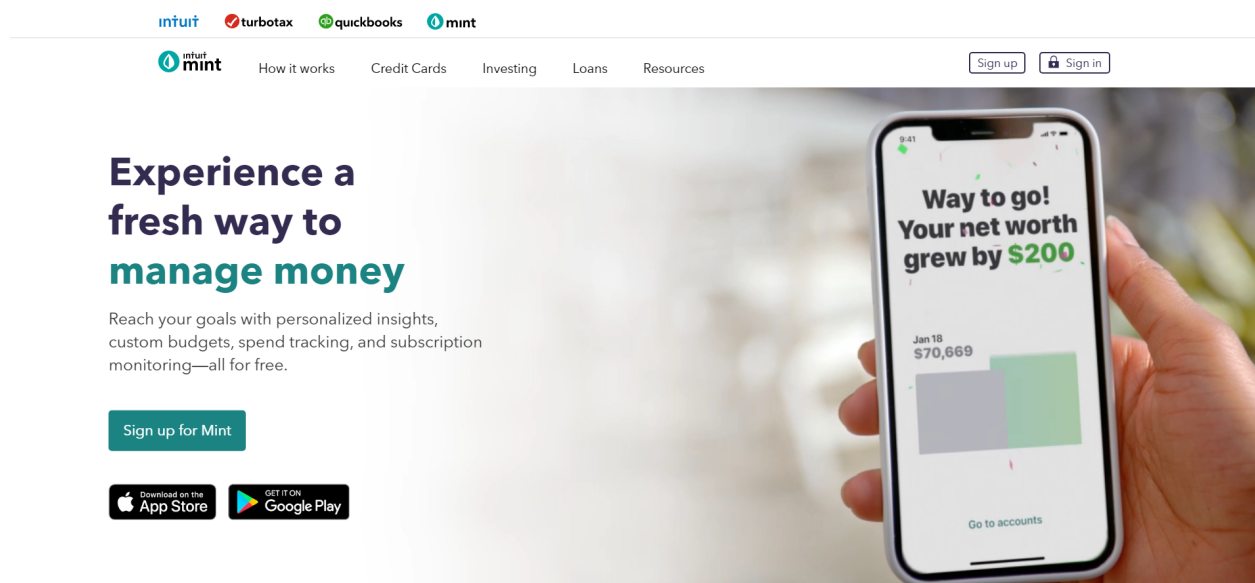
intuit turbotax quickbooks mint

intuit mint How it works Credit Cards Investing Loans Resources Sign up Sign in

Experience a fresh way to manage money

Reach your goals with personalized insights, custom budgets, spend tracking, and subscription monitoring—all for free.

Sign up for Mint

Download on the App Store

GET IT ON Google Play

9:41

Way to go! Your net worth grew by $200

Jan 18
$70,669

Go to accounts